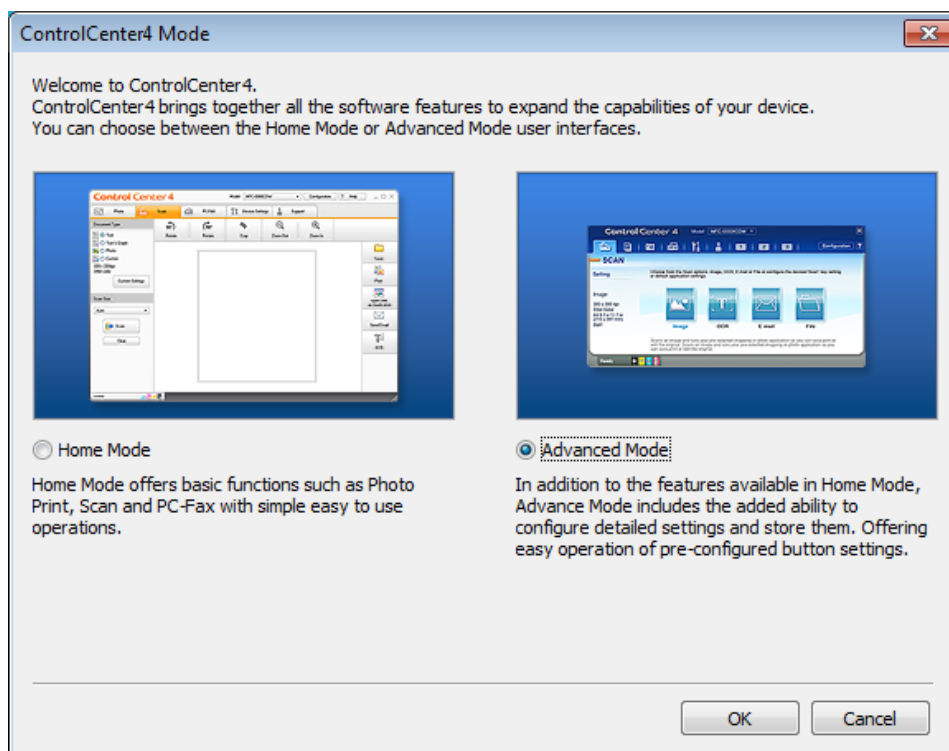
ControlCenter4 Mode

Welcome to ControlCenter4.
ControlCenter4 brings together all the software features to expand the capabilities of your device.
You can choose between the Home Mode or Advanced Mode user interfaces.

Control Center 4

Home Mode

Home Mode offers basic functions such as Photo Print, Scan and PC-Fax with simple easy to use operations.

ControlCenter 4

SCAN

Image

OCR

E-mail

File

Advanced Mode

In addition to the features available in Home Mode, Advance Mode includes the added ability to configure detailed settings and store them. Offering easy operation of pre-configured button settings.

OK

Cancel